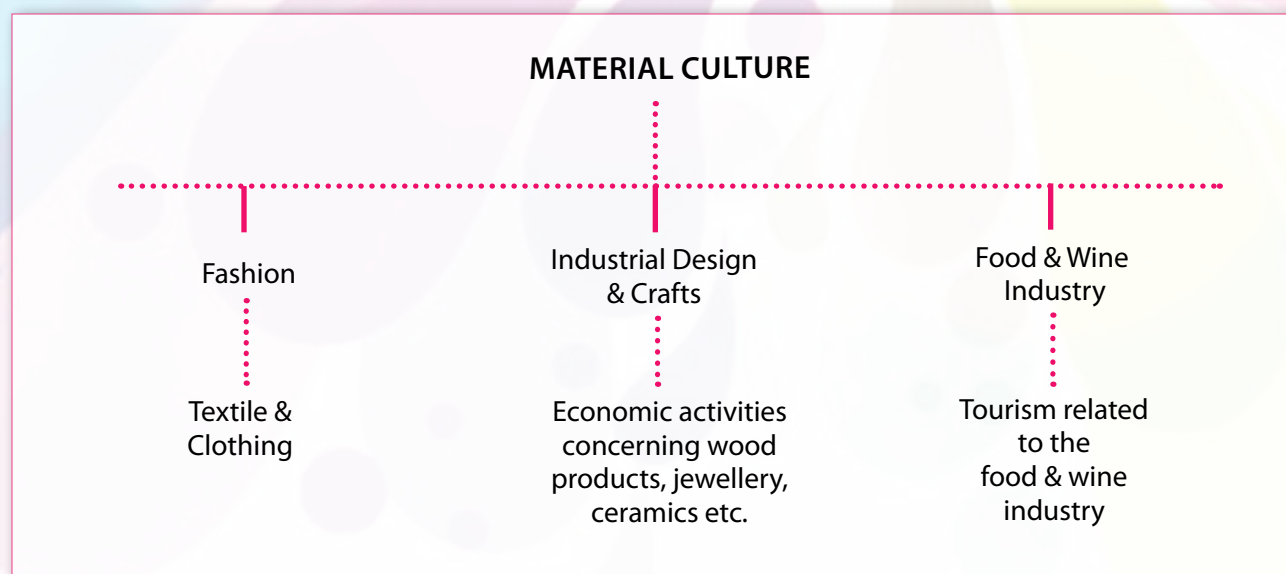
MATERIAL CULTURE

Fashion

Textile & Clothing

Industrial Design & Crafts

Economic activities concerning wood products, jewellery, ceramics etc.

Food & Wine Industry

Tourism related to the food & wine industry